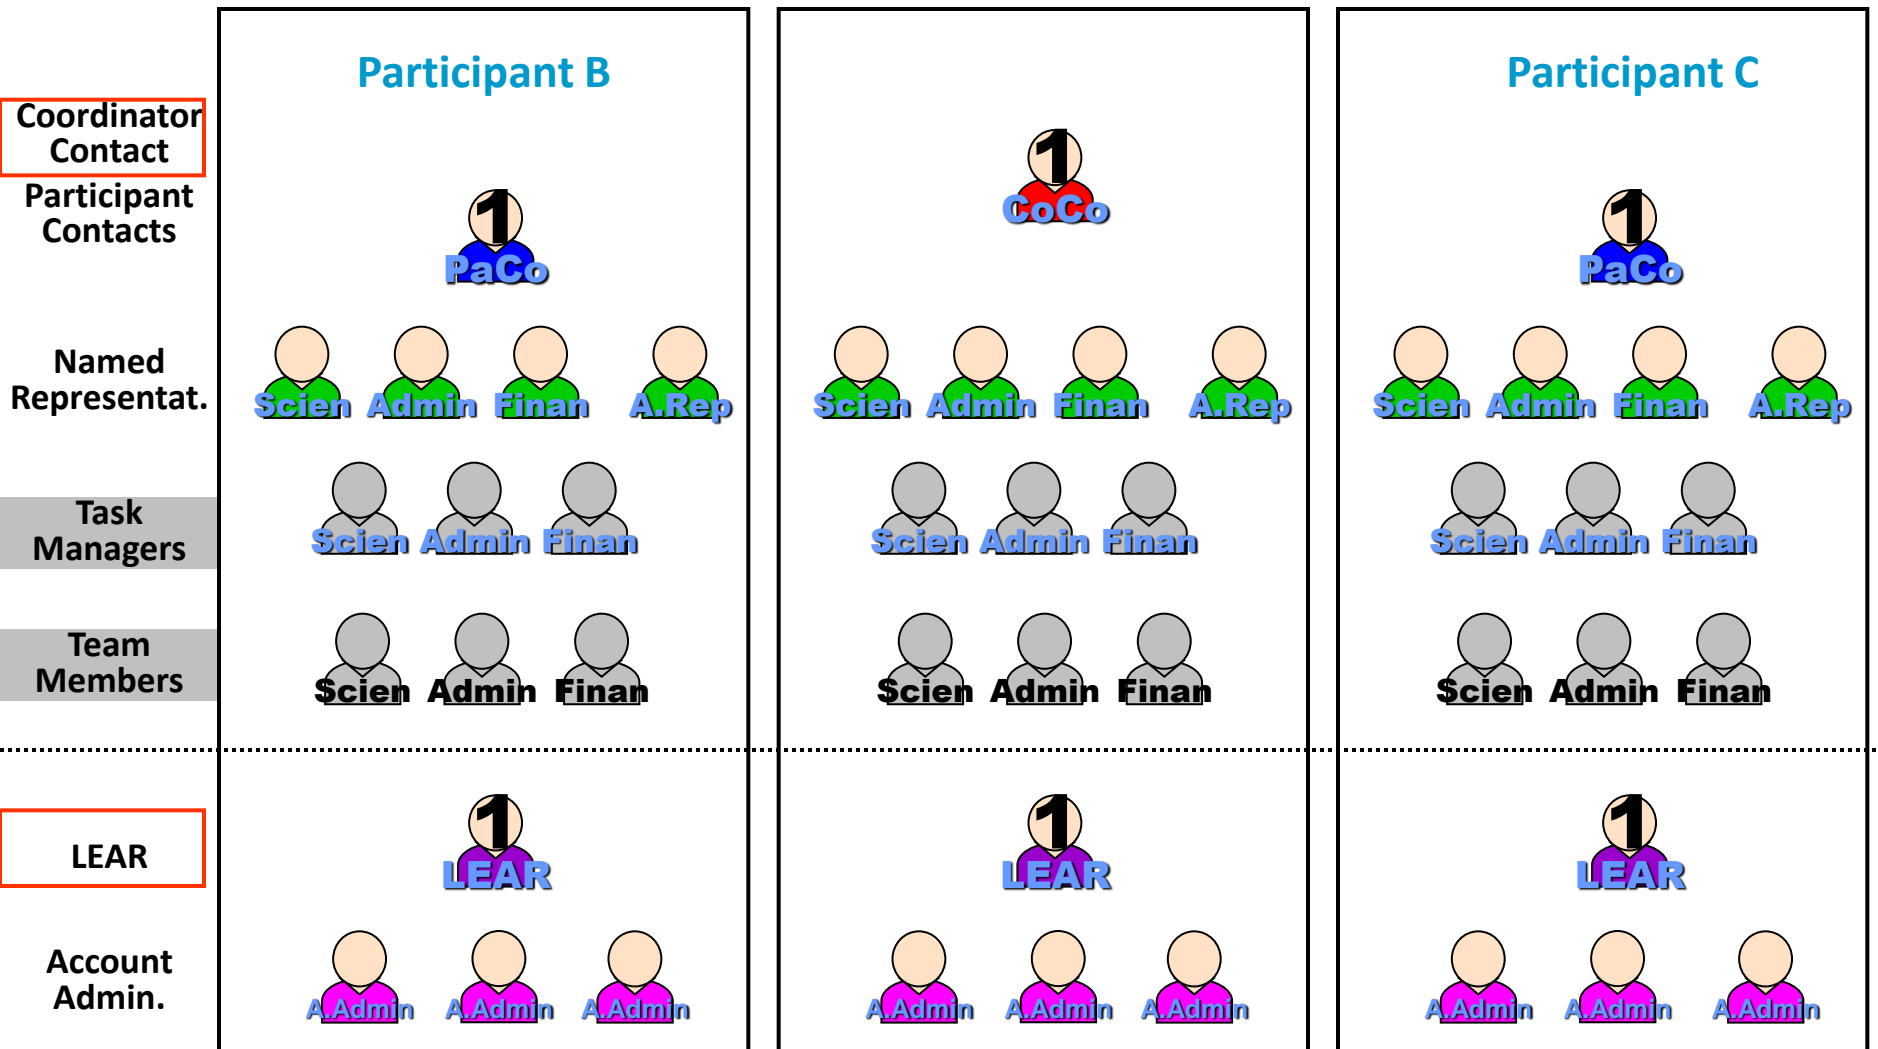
Coordinator Contact
Participant Contacts

Named Representat.

Task Managers

Team Members

LEAR

Account Admin.

Participant B

1
PaCo

Scien Admin Finan A.Rep

Scien Admin Finan

Scien Admin Finan

1
LEAR

A.Admin A.Admin A.Admin

1
CoCo

Scien Admin Finan A.Rep

Scien Admin Finan

Scien Admin Finan

1
LEAR

A.Admin A.Admin A.Admin

Participant C

1
PaCo

Scien Admin Finan A.Rep

Scien Admin Finan

Scien Admin Finan

1
LEAR

A.Admin A.Admin A.Admin